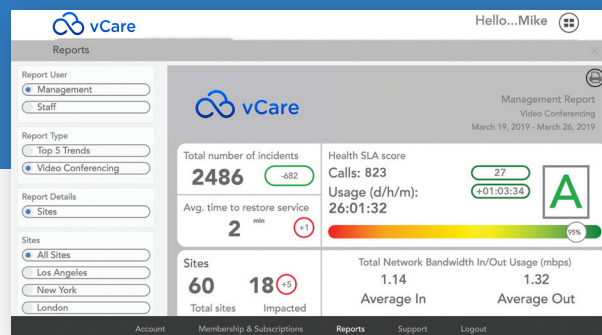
vCare

Hello...Mike

Reports

Report User
Management
Staff

Report Type
Top 5 Trends
Video Conferencing

Report Details
Sites

Sites
All Sites
Los Angeles
New York
London

vCare

Management Report
Video Conferencing
March 19, 2019 - March 26, 2019

Total number of incidents
2486
-682

Avg. time to restore service
2 min
+1

Health SLA score
Calls: 823
27
Usage (d/h/m):
+01:03:34
26:01:32
A
95%

Sites
60
Total sites
18
+5
Impacted

Total Network Bandwidth In/Out Usage (mbps)
1.14
Average In
1.32
Average Out

Account Membership & Subscriptions Reports Support Logout